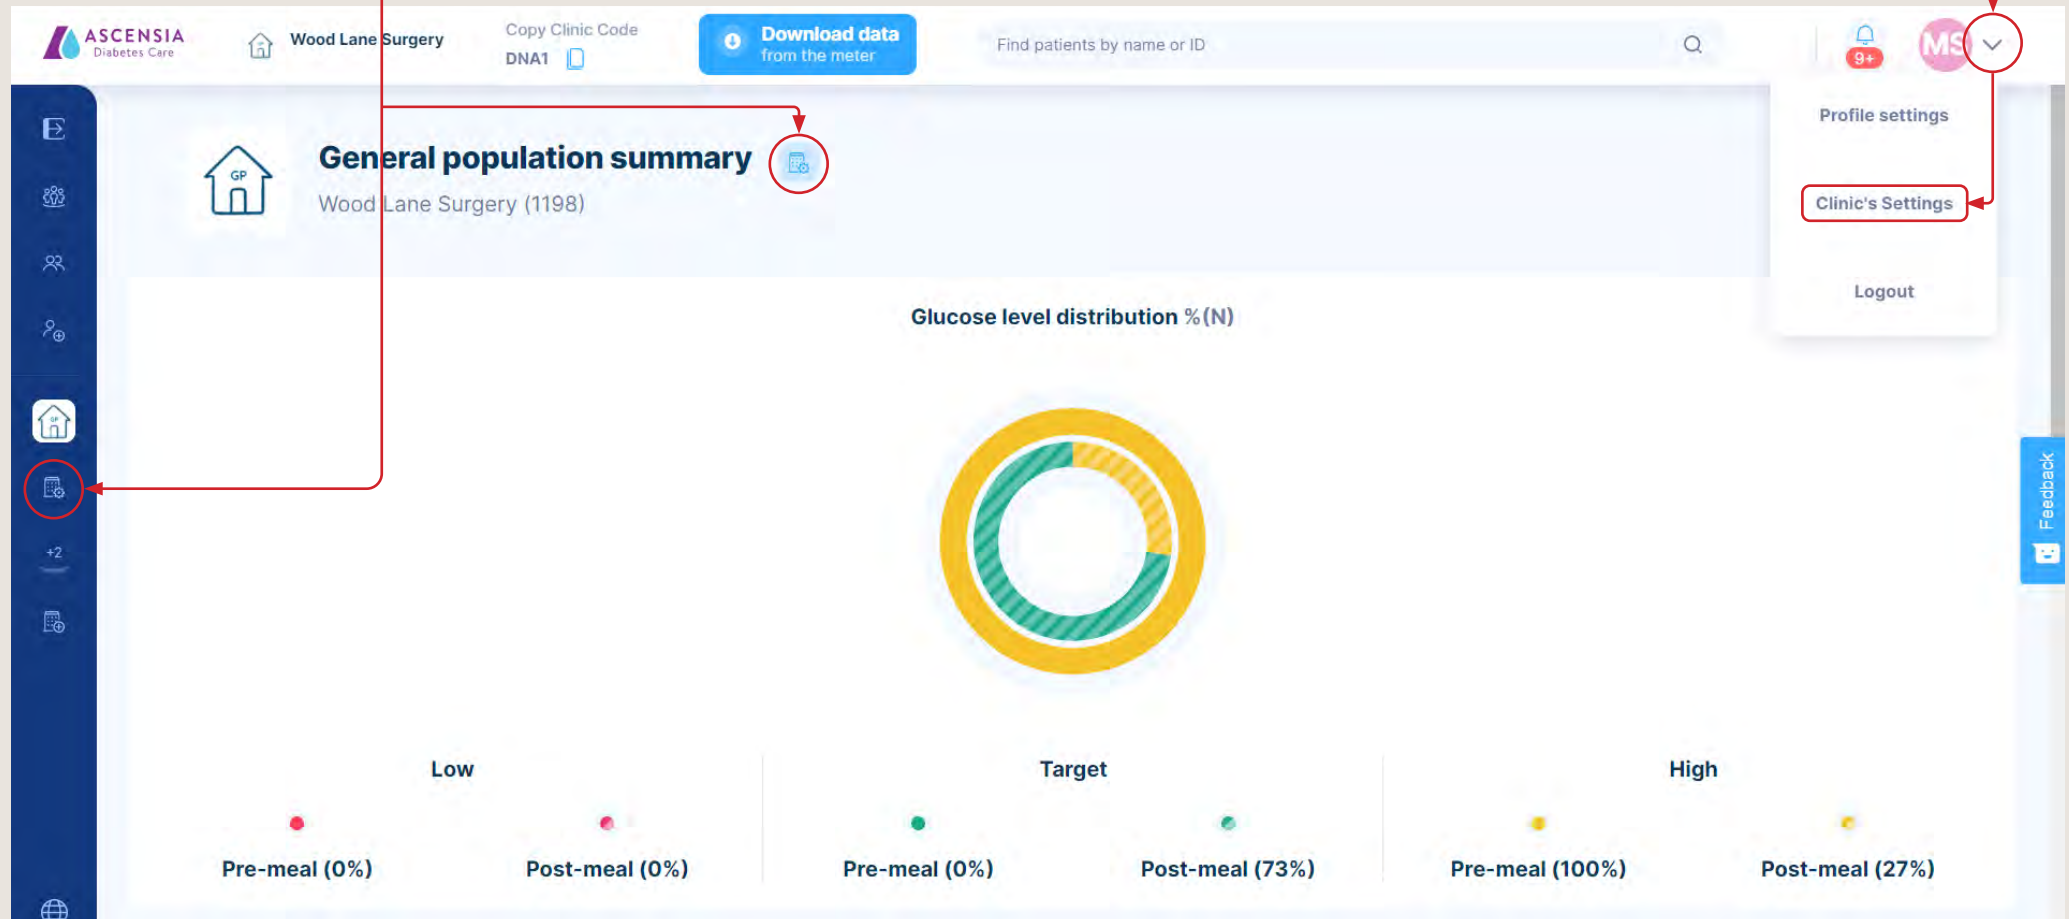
ASCENSIA Diabetes Care

Wood Lane Surgery

Copy Clinic Code
DNA1

Download data from the meter

Find patients by name or ID

9+

MS

Profile settings

Clinic's Settings

Logout

General population summary

Wood Lane Surgery (1198)

+2

Glucose level distribution %(N)

Feedback

Low

Pre-meal (0%)

Post-meal (0%)

Target

Pre-meal (0%)

Post-meal (73%)

High

Pre-meal (100%)

Post-meal (27%)